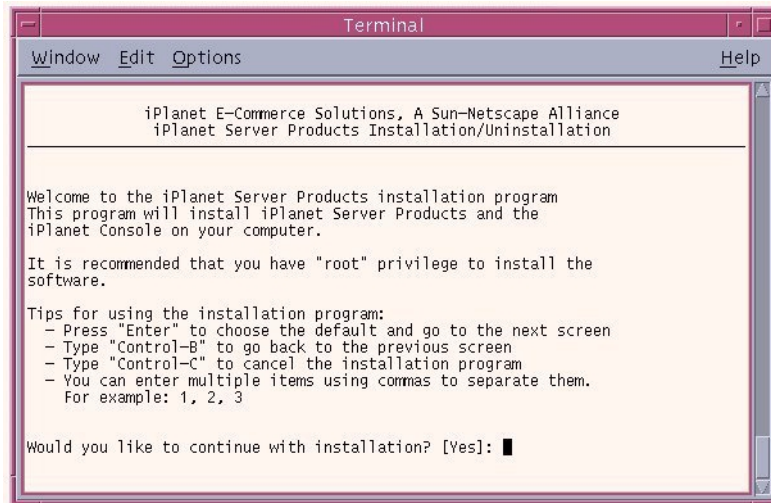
Terminal

Window Edit Options Help

iPlanet E-Commerce Solutions, A Sun-Netscape Alliance
iPlanet Server Products Installation/Uninstallation

Welcome to the iPlanet Server Products installation program
This program will install iPlanet Server Products and the
iPlanet Console on your computer.

It is recommended that you have "root" privilege to install the software.

Tips for using the installation program:
- Press "Enter" to choose the default and go to the next screen
- Type "Control-B" to go back to the previous screen
- Type "Control-C" to cancel the installation program
- You can enter multiple items using commas to separate them.
For example: 1, 2, 3

Would you like to continue with installation? [Yes]: